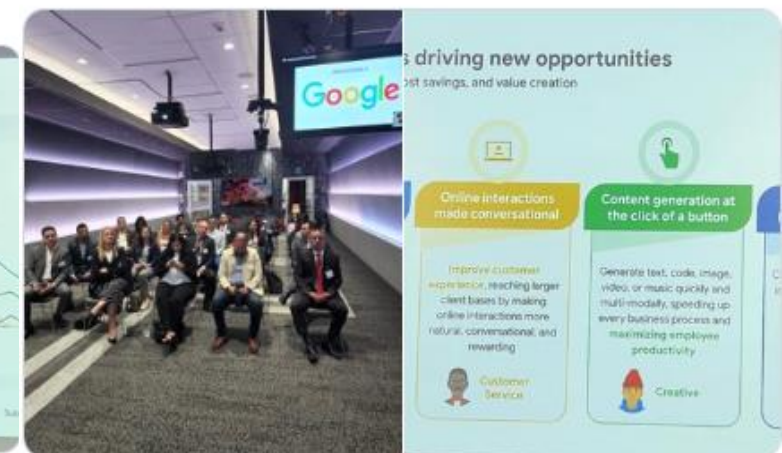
Google

s driving new opportunities
ost savings, and value creation

Online interactions made conversational

Improve customer experience, reaching larger client bases by making online interactions more natural, conversational, and rewarding

Customer Service

Content generation at the click of a button

Generate text, code, image, video, or music quickly and multi-modally, speeding up every business process and maximizing employee productivity

Creative